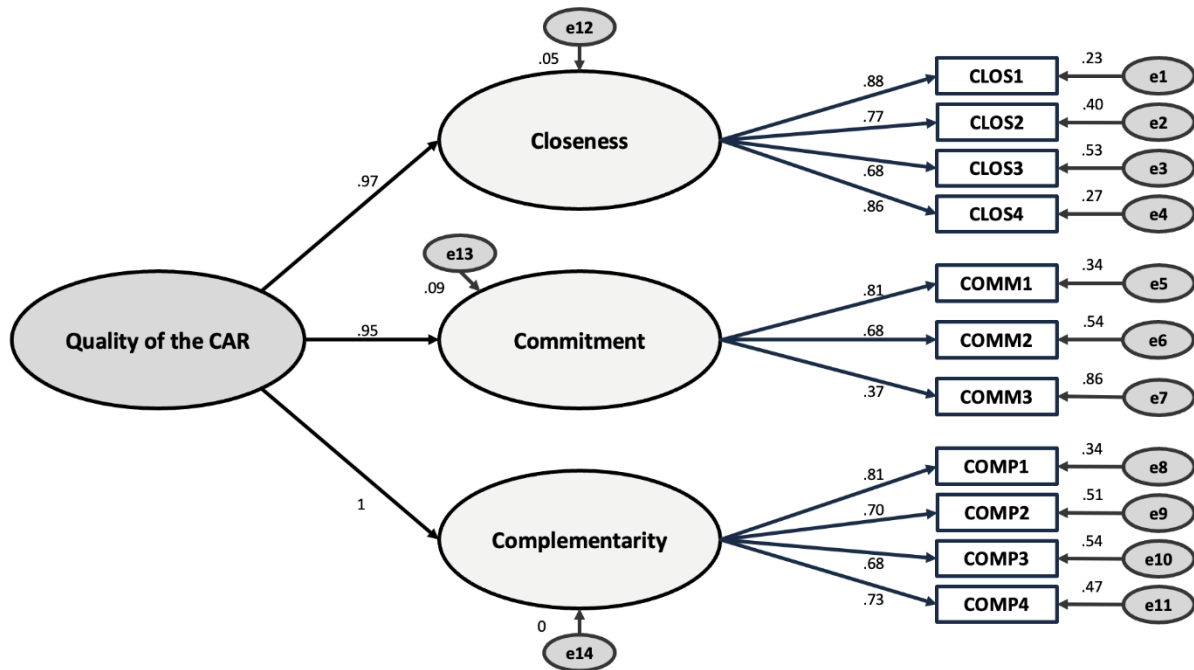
e12
.05
Closeness
.97
.88
.77
.68
.86
CLOS1
CLOS2
CLOS3
CLOS4
.23
.40
.53
.27
e1
e2
e3
e4
e13
.09
Quality of the CAR
.95
Commitment
.81
.68
.37
COMM1
COMM2
COMM3
.34
.54
.86
e5
e6
e7
1
Complementarity
.81
.70
.68
.73
COMP1
COMP2
COMP3
COMP4
.34
.51
.54
.47
e8
e9
e10
e11
0
e14